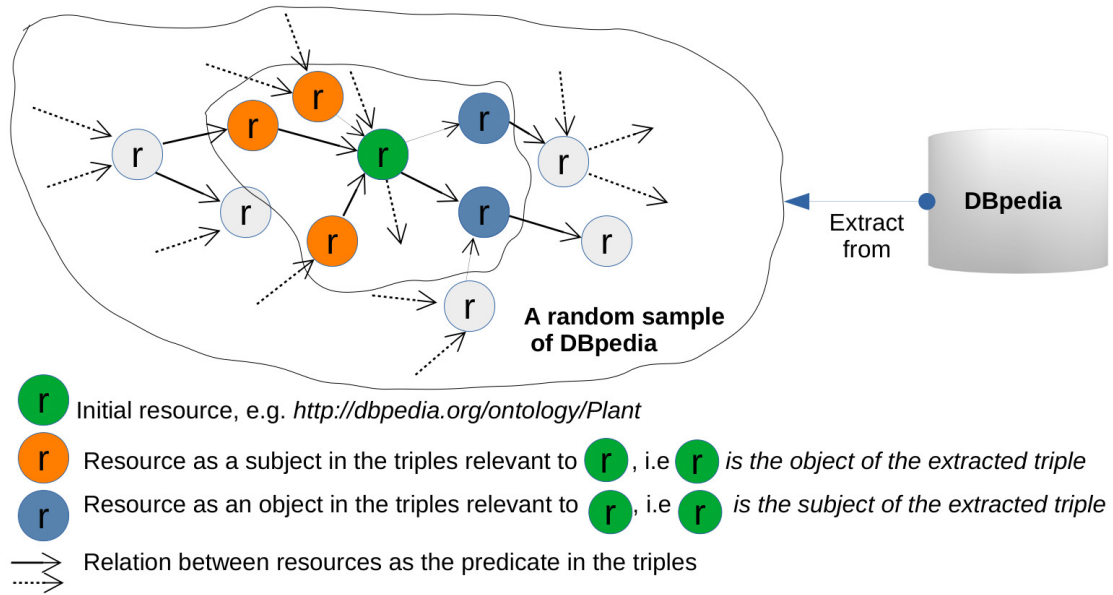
r r r r r r r r r r r r

DBpedia

Extract from

A random sample of DBpedia

r Initial resource, e.g. *http://dbpedia.org/ontology/Plant*

r Resource as a subject in the triples relevant to r, i.e r *is the object of the extracted triple*

r Resource as an object in the triples relevant to r, i.e r *is the subject of the extracted triple*

Relation between resources as the predicate in the triples